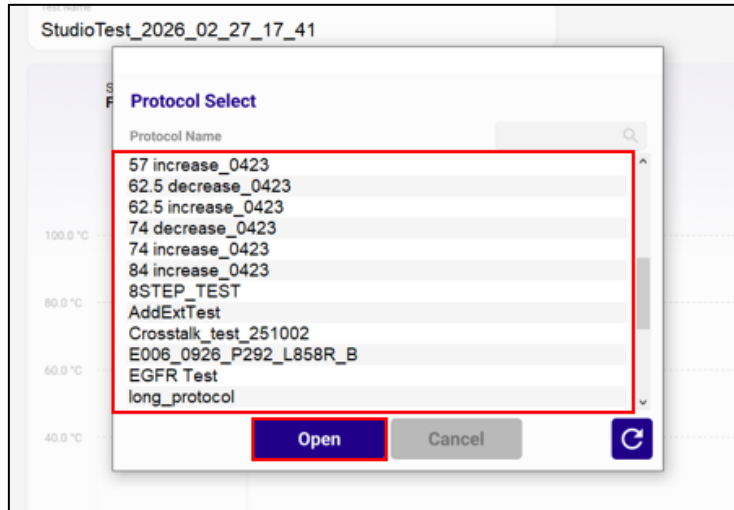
Test Name
StudioTest_2026_02_27_17_41

Protocol Select

Protocol Name

57 increase_0423
62.5 decrease_0423
62.5 increase_0423
74 decrease_0423
74 increase_0423
84 increase_0423
8STEP_TEST
AddExtTest
Crosstalk_test_251002
E006_0926_P292_L858R_B
EGFR Test
long_protocol

100.0 °C
80.0 °C
60.0 °C
40.0 °C

Open
Cancel